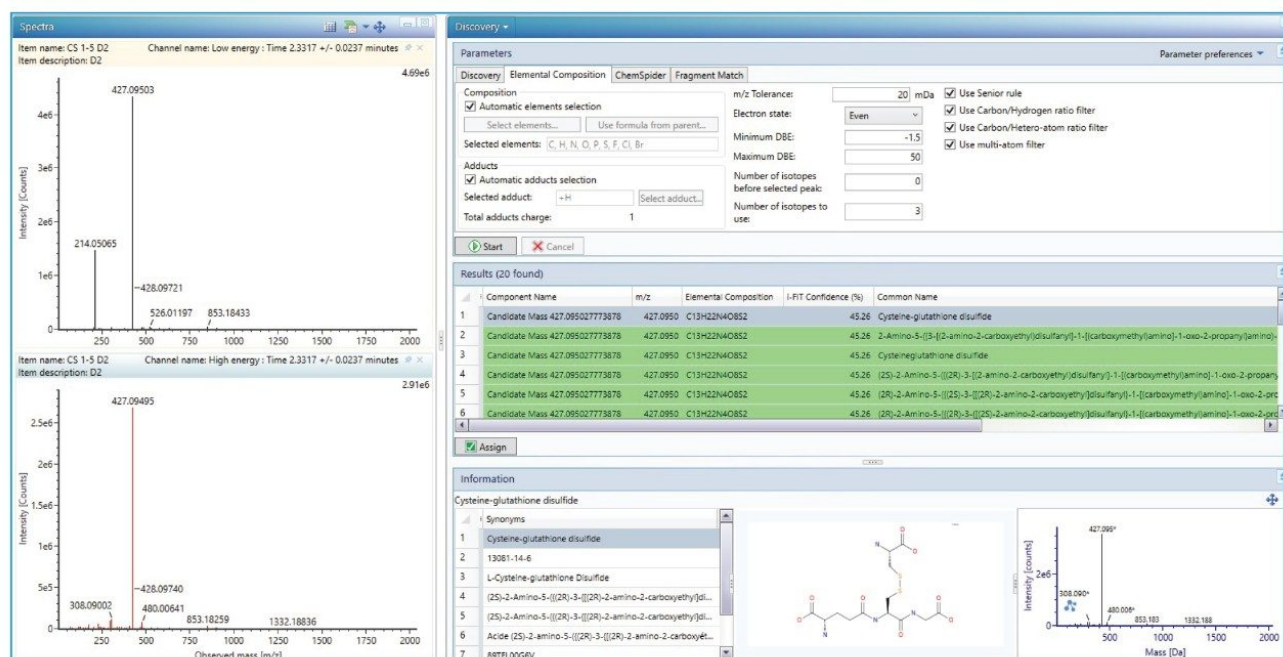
Spectra

Item name: CS 1-5 D2 Channel name: Low energy : Time 2.3317 +/- 0.0237 minutes
Item description: D2

4.69e6

427.09503

4e6

3e6

Intensity [Counts]

2e6

214.05065

1e6

-428.09721

526.01197 853.18433

0

250 500 750 1000 1250 1500 1750 2000

Item name: CS 1-5 D2 Channel name: High energy : Time 2.3317 +/- 0.0237 minutes
Item description: D2

2.91e6

427.09495

2.5e6

2e6

Intensity [Counts]

1.5e6

1e6

5e5

-428.09740

308.09002 480.00641

853.18259 1332.18836

0

250 500 750 1000 1250 1500 1750 2000

Observed mass [m/z]

Discovery

Parameters

Parameter preferences

Discovery | Elemental Composition | ChemSpider | Fragment Match

Composition

Automatic elements selection

Select elements... Use formula from parent...

Selected elements: C, H, N, O, P, S, F, Cl, Br

Adducts

Automatic adducts selection

Selected adduct: +H Select adduct...

Total adducts charge: 1

m/z Tolerance: 20 mDa

Electron state: Even

Minimum DBE: -1.5

Maximum DBE: 50

Number of isotopes before selected peak: 0

Number of isotopes to use: 3

Use Senior rule

Use Carbon/Hydrogen ratio filter

Use Carbon/Hetero-atom ratio filter

Use multi-atom filter

Start Cancel

Results (20 found)

| | Component Name | m/z | Elemental Composition | i-FIT Confidence (%) | Common Name |
|---|---|---|---|---|---|
| 1 | Candidate Mass 427.095027773878 | 427.0950 | C13H22N4O8S2 | 45.26 | Cysteine-glutathione disulfide |
| 2 | Candidate Mass 427.095027773878 | 427.0950 | C13H22N4O8S2 | 45.26 | 2-Amino-5-({3-[(2-amino-2-carboxyethyl)disulfanyl]-1-[(carboxymethyl)amino]-1-oxo-2-propanyl}amino)- |
| 3 | Candidate Mass 427.095027773878 | 427.0950 | C13H22N4O8S2 | 45.26 | Cysteineglutathione disulfide |
| 4 | Candidate Mass 427.095027773878 | 427.0950 | C13H22N4O8S2 | 45.26 | (2S)-2-Amino-5-({(2R)-3-[(2-amino-2-carboxyethyl)disulfanyl]-1-[(carboxymethyl)amino]-1-oxo-2-propany |
| 5 | Candidate Mass 427.095027773878 | 427.0950 | C13H22N4O8S2 | 45.26 | (2R)-2-Amino-5-({(2S)-3-{[(2R)-2-amino-2-carboxyethyl]disulfanyl}-1-[(carboxymethyl)amino]-1-oxo-2-pro |
| 6 | Candidate Mass 427.095027773878 | 427.0950 | C13H22N4O8S2 | 45.26 | (2R)-2-Amino-5-({(2R)-3-{[(2S)-2-amino-2-carboxyethyl]disulfanyl}-1-[(carboxymethyl)amino]-1-oxo-2-pro |

Assign

Information

Cysteine-glutathione disulfide

| | Synonyms |
|---|---|
| 1 | Cysteine-glutathione disulfide |
| 2 | 13081-14-6 |
| 3 | L-Cysteine-glutathione Disulfide |
| 4 | (2S)-2-Amino-5-({(2R)-3-{[(2R)-2-amino-2-carboxyethyl]di... |
| 5 | (2S)-2-Amino-5-({(2R)-3-{[(2R)-2-amino-2-carboxyethyl]di... |
| 6 | Acide (2S)-2-amino-5-({(2R)-3-{[(2R)-2-amino-2-carboxyét... |
| 7 | 89TEL00G6V |

427.095*

2e6

Intensity [counts]

308.090*

480.006*

853.183 1332.188

0

500 1000 1500 2000

Mass [Da]